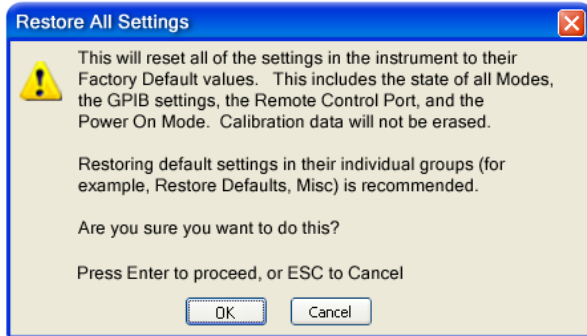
Restore All Settings

This will reset all of the settings in the instrument to their Factory Default values. This includes the state of all Modes, the GPIB settings, the Remote Control Port, and the Power On Mode. Calibration data will not be erased.

Restoring default settings in their individual groups (for example, Restore Defaults, Misc) is recommended.

Are you sure you want to do this?

Press Enter to proceed, or ESC to Cancel

OK Cancel